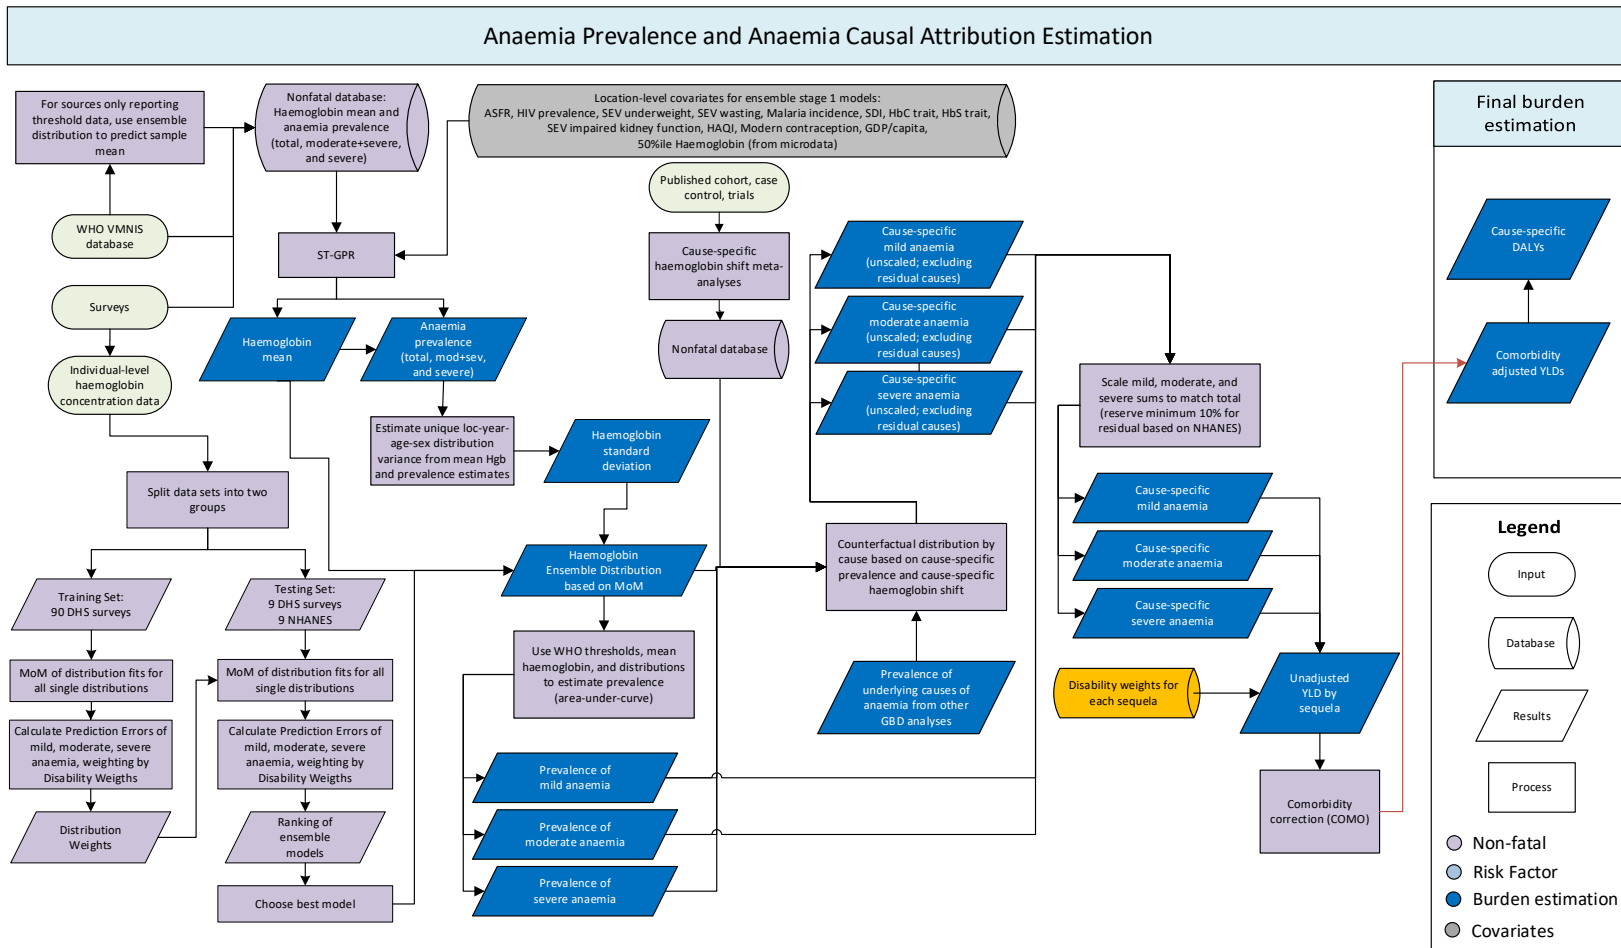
Anaemia Prevalence and Anaemia Causal Attribution Estimation

For sources only reporting threshold data, use ensemble distribution to predict sample mean

Nonfatal database: Haemoglobin mean and anaemia prevalence (total, moderate+severe, and severe)

Location-level covariates for ensemble stage 1 models: ASFR, HIV prevalence, SEV underweight, SEV wasting, Malaria incidence, SDI, HbC trait, HbS trait, SEV impaired kidney function, HAQI, Modern contraception, GDP/capita, 50%ile Haemoglobin (from microdata)

Final burden estimation

WHO VMNIS database

ST-GPR

Published cohort, case control, trials

Cause-specific haemoglobin shift meta-analyses

Surveys

Nonfatal database

Haemoglobin mean

Anaemia prevalence (total, mod+sev, and severe)

Individual-level haemoglobin concentration data

Cause-specific mild anaemia (unscaled; excluding residual causes)

Cause-specific moderate anaemia (unscaled; excluding residual causes)

Cause-specific severe anaemia (unscaled; excluding residual causes)

Scale mild, moderate, and severe sums to match total (reserve minimum 10% for residual based on NHANES)

Cause-specific DALYs

Comorbidity adjusted YLDs

Estimate unique loc-year-age-sex distribution variance from mean Hgb and prevalence estimates

Haemoglobin standard deviation

Split data sets into two groups

Cause-specific mild anaemia

Cause-specific moderate anaemia

Cause-specific severe anaemia

Counterfactual distribution by cause based on cause-specific prevalence and cause-specific haemoglobin shift

Training Set: 90 DHS surveys

Testing Set: 9 DHS surveys 9 NHANES

Haemoglobin Ensemble Distribution based on MoM

MoM of distribution fits for all single distributions

MoM of distribution fits for all single distributions

Use WHO thresholds, mean haemoglobin, and distributions to estimate prevalence (area-under-curve)

Prevalence of underlying causes of anaemia from other GBD analyses

Disability weights for each sequela

Unadjusted YLD by sequela

Calculate Prediction Errors of mild, moderate, severe anaemia, weighting by Disability Weigths

Calculate Prediction Errors of mild, moderate, severe anaemia, weighting by Disability Weigths

Prevalence of mild anaemia

Prevalence of moderate anaemia

Prevalence of severe anaemia

Distribution Weights

Ranking of ensemble models

Choose best model

Comorbidity correction (COMO)

Legend
Input
Database
Results
Process
Non-fatal
Risk Factor
Burden estimation
Covariates